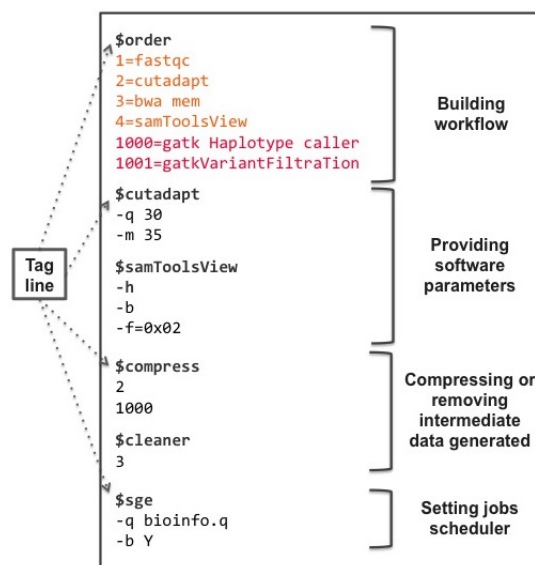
$order
1=fastqc
2=cutadapt
3=bwa mem
4=samToolsView
1000=gatk Haplotype caller
1001=gatkVariantFiltraTion

Building workflow

$cutadapt
-q 30
-m 35

$samToolsView
-h
-b
-f=0x02

Providing software parameters

Tag line

$compress
2
1000

$cleaner
3

Compressing or removing intermediate data generated

$sge
-q bioinfo.q
-b Y

Setting jobs scheduler